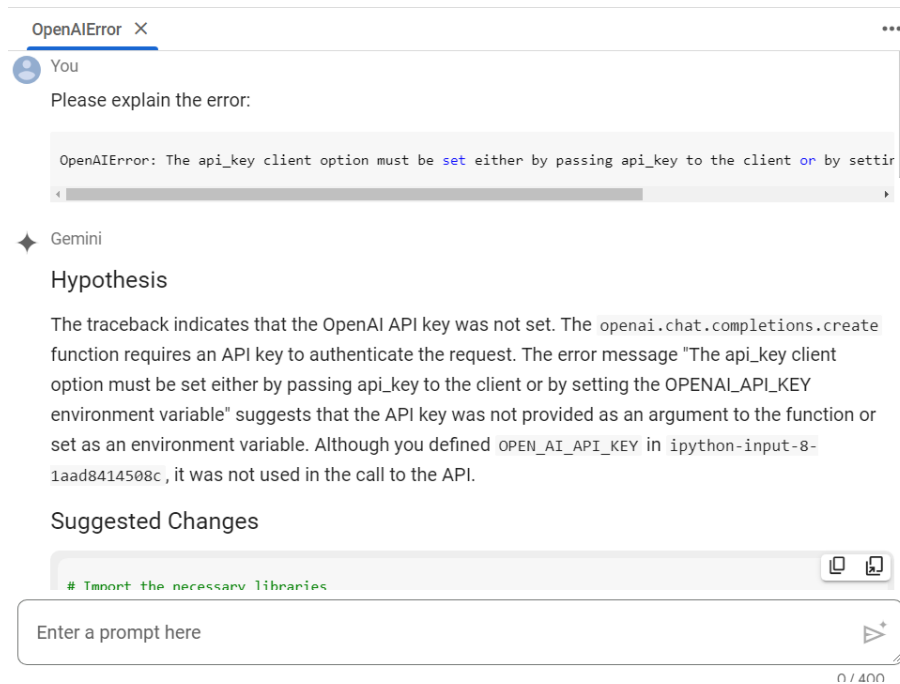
OpenAIError ×

You

Please explain the error:

OpenAIError: The api_key client option must be set either by passing api_key to the client or by settir

Gemini

Hypothesis

The traceback indicates that the OpenAI API key was not set. The openai.chat.completions.create function requires an API key to authenticate the request. The error message "The api_key client option must be set either by passing api_key to the client or by setting the OPENAI_API_KEY environment variable" suggests that the API key was not provided as an argument to the function or set as an environment variable. Although you defined OPEN_AI_API_KEY in ipython-input-8-1aad8414508c, it was not used in the call to the API.

Suggested Changes

# Import the necessary libraries

Enter a prompt here

0 / 400